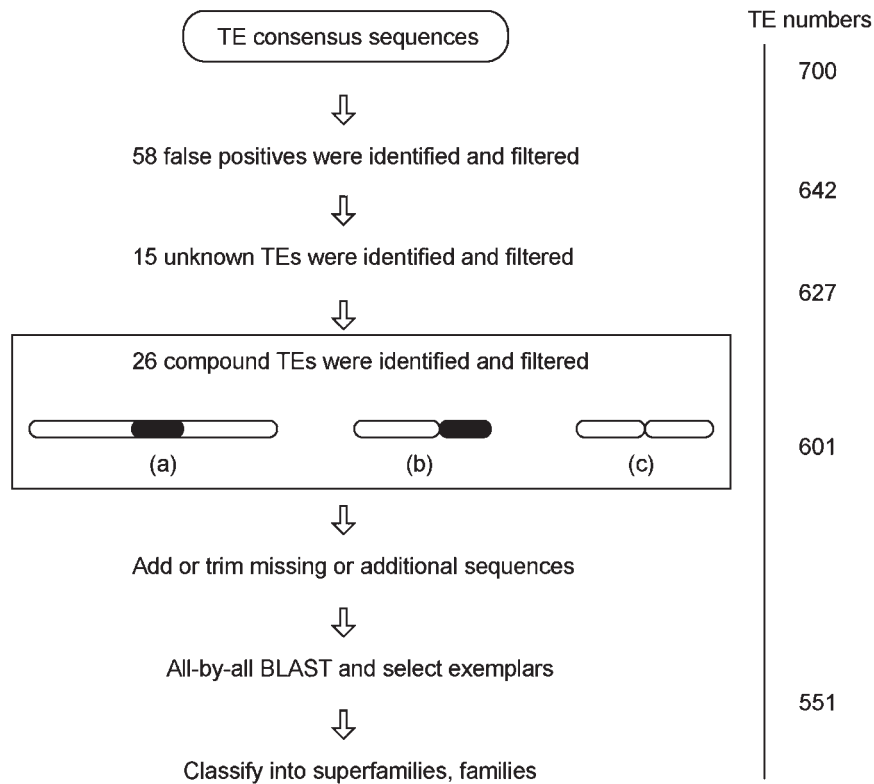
TE consensus sequences

TE numbers

700

58 false positives were identified and filtered

642

15 unknown TEs were identified and filtered

627

26 compound TEs were identified and filtered

(a)

(b)

(c)

601

Add or trim missing or additional sequences

All-by-all BLAST and select exemplars

551

Classify into superfamilies, families